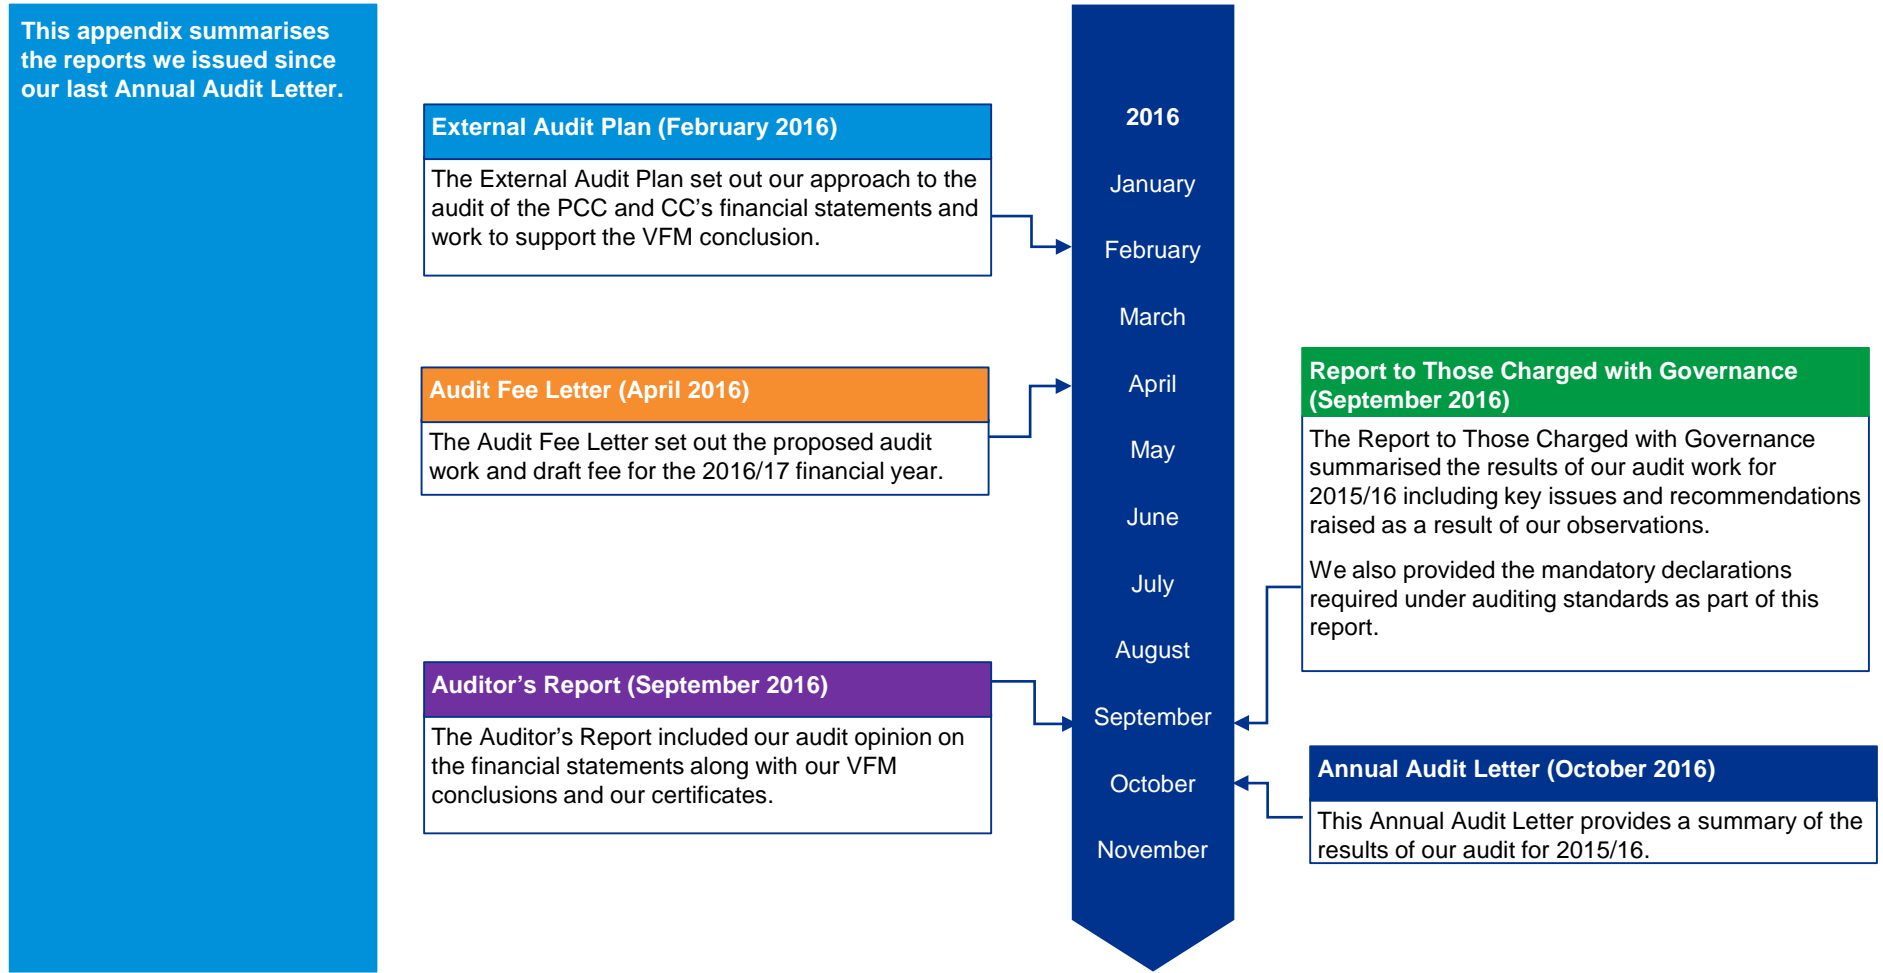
This appendix summarises the reports we issued since our last Annual Audit Letter.

External Audit Plan (February 2016)

The External Audit Plan set out our approach to the audit of the PCC and CC's financial statements and work to support the VFM conclusion.

Audit Fee Letter (April 2016)

The Audit Fee Letter set out the proposed audit work and draft fee for the 2016/17 financial year.

Auditor's Report (September 2016)

The Auditor's Report included our audit opinion on the financial statements along with our VFM conclusions and our certificates.

2016

January

February

March

April

May

June

July

August

September

October

November

Report to Those Charged with Governance (September 2016)

The Report to Those Charged with Governance summarised the results of our audit work for 2015/16 including key issues and recommendations raised as a result of our observations.

We also provided the mandatory declarations required under auditing standards as part of this report.

Annual Audit Letter (October 2016)

This Annual Audit Letter provides a summary of the results of our audit for 2015/16.